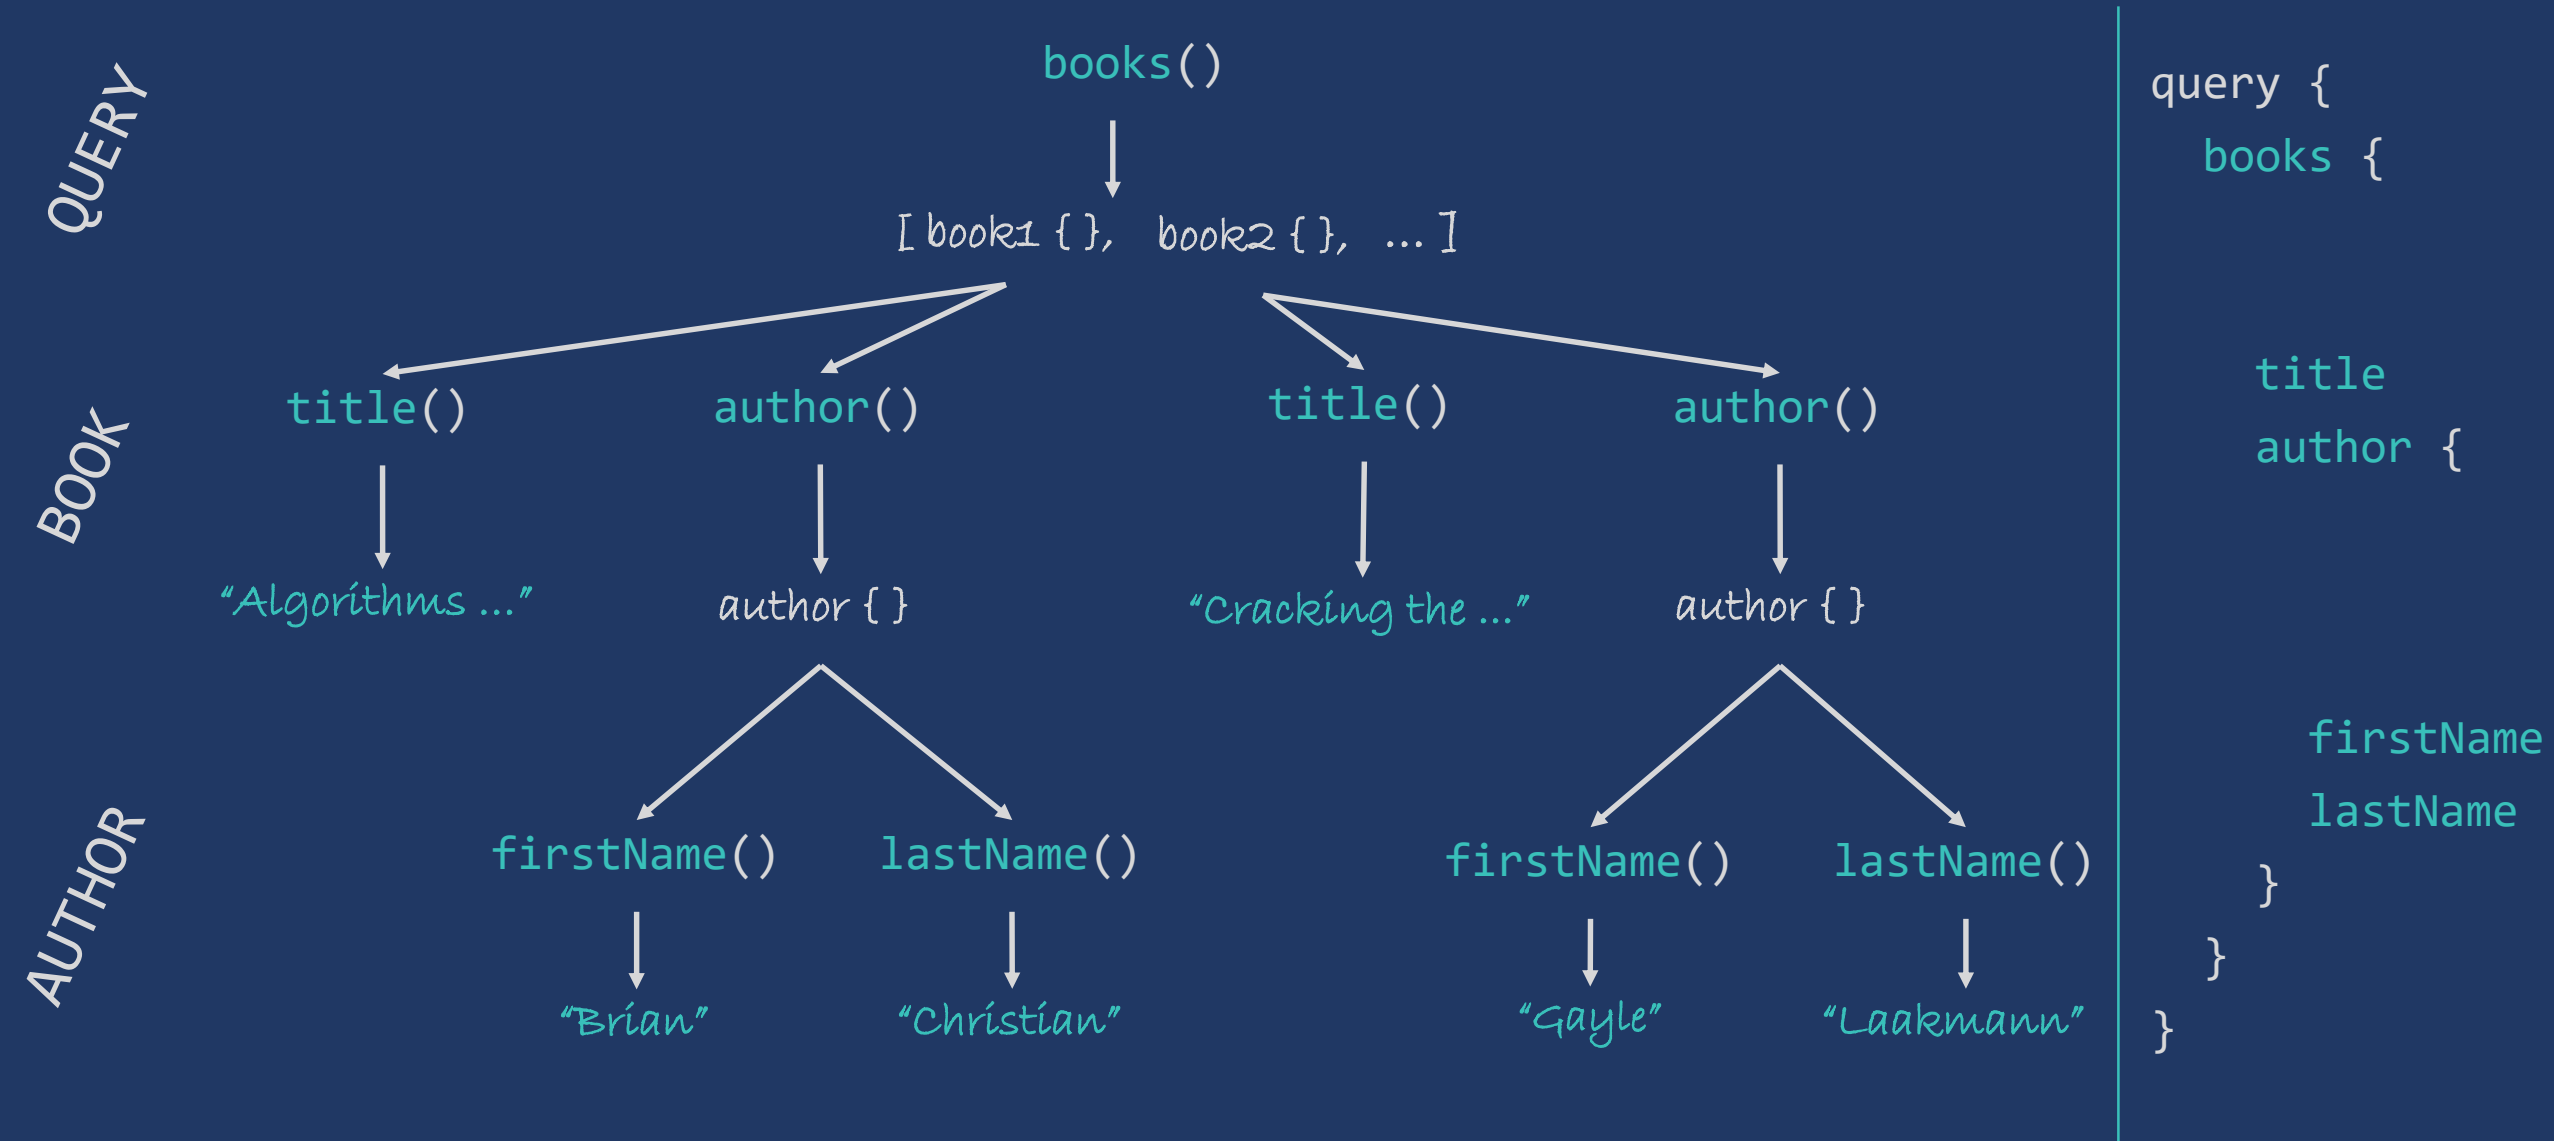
QUERY

books()

[ book1 { }, book2 { }, ... ]

BOOK

title() author() title() author()

"Algorithms ..." author { } "Cracking the ..." author { }

AUTHOR

firstName() lastName() firstName() lastName()

"Brian" "Christian" "Gayle" "Laakmann"

query {
  books {
    title
    author {
      firstName
      lastName
    }
  }
}